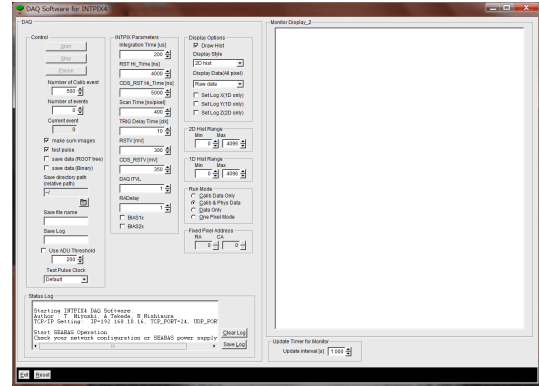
DAQ Software for INTPIX4

DAQ

Control

Start

Stop

Pause

Number of Calib event

500

Number of events

0

Current event

0

make sum images

test pulse

save data (ROOT tree)

save data (Binary)

Save directory path (relative path)

Save file name

Save Log

Use ADU Threshold

200

Test Pulse Clock

Default

INTPIX Parameters

Integration Time [us]

200

RST Hi_Time [us]

4000

CDS_RST Hi_Time [us]

5000

Scan Time [ns/pixel]

400

TRIG Delay Time [clk]

10

RSTV [mV]

300

CDS_RSTV [mV]

350

DAQ ITVL

1

RADelay

1

BIASTx

BIAS2x

Display Options

Draw Hist

Display Style

2D Hist

Display Data(All pixel)

Raw data

Set Log X(1D only)

Set Log Y(1D only)

Set Log Z(2D only)

2D Hist Range

Min Max

0 4096

1D Hist Range

Min Max

0 4096

Run Mode

Calib Data Only

Calib & Phys Data

Data Only

One Pixel Mode

Fixed Pixel Address

RA CA

0 0

Monitor Display_2

Status Log

Starting INTPIX4 DAQ Software
Author : T. Miyoshi, A. Takeda, R. Nishimura
TCP/IP Setting: IP=192.168.10.16, TCP_PORT=24, UDP_POR

Start SEABAS Operation
Check your network configuration or SEABAS power supply

Clear Log

Save Log

Update Timer for Monitor

Update interval [s] 1.000

Exit Reset